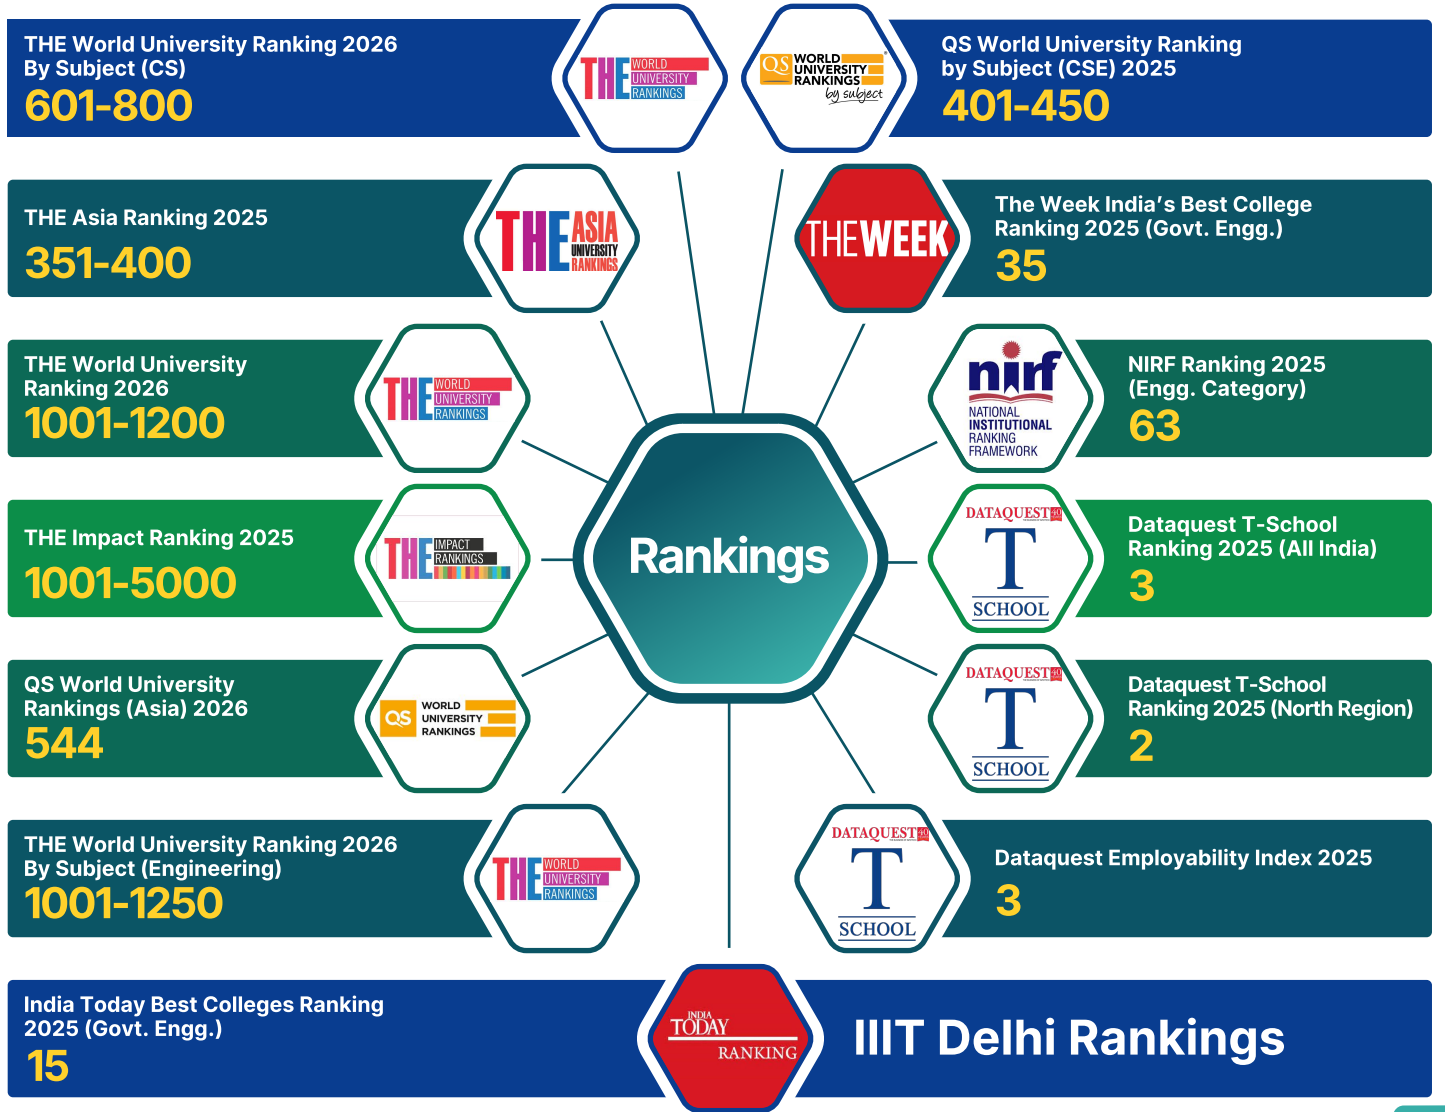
THE World University Ranking 2026
By Subject (CS)
601-800

THE WORLD UNIVERSITY RANKINGS

QS WORLD UNIVERSITY RANKINGS by subject

QS World University Ranking
by Subject (CSE) 2025
401-450

THE Asia Ranking 2025
351-400

THE ASIA UNIVERSITY RANKINGS

THE WEEK

The Week India's Best College Ranking 2025 (Govt. Engg.)
35

THE World University Ranking 2026
1001-1200

THE WORLD UNIVERSITY RANKINGS

nirf NATIONAL INSTITUTIONAL RANKING FRAMEWORK

NIRF Ranking 2025
(Engg. Category)
63

THE Impact Ranking 2025
1001-5000

THE IMPACT RANKINGS

Rankings

DATAQUEST T SCHOOL

Dataquest T-School Ranking 2025 (All India)
3

QS World University Rankings (Asia) 2026
544

QS WORLD UNIVERSITY RANKINGS

DATAQUEST T SCHOOL

Dataquest T-School Ranking 2025 (North Region)
2

THE World University Ranking 2026
By Subject (Engineering)
1001-1250

THE WORLD UNIVERSITY RANKINGS

DATAQUEST T SCHOOL

Dataquest Employability Index 2025
3

India Today Best Colleges Ranking 2025 (Govt. Engg.)
15

INDIA TODAY RANKING

IIIT Delhi Rankings